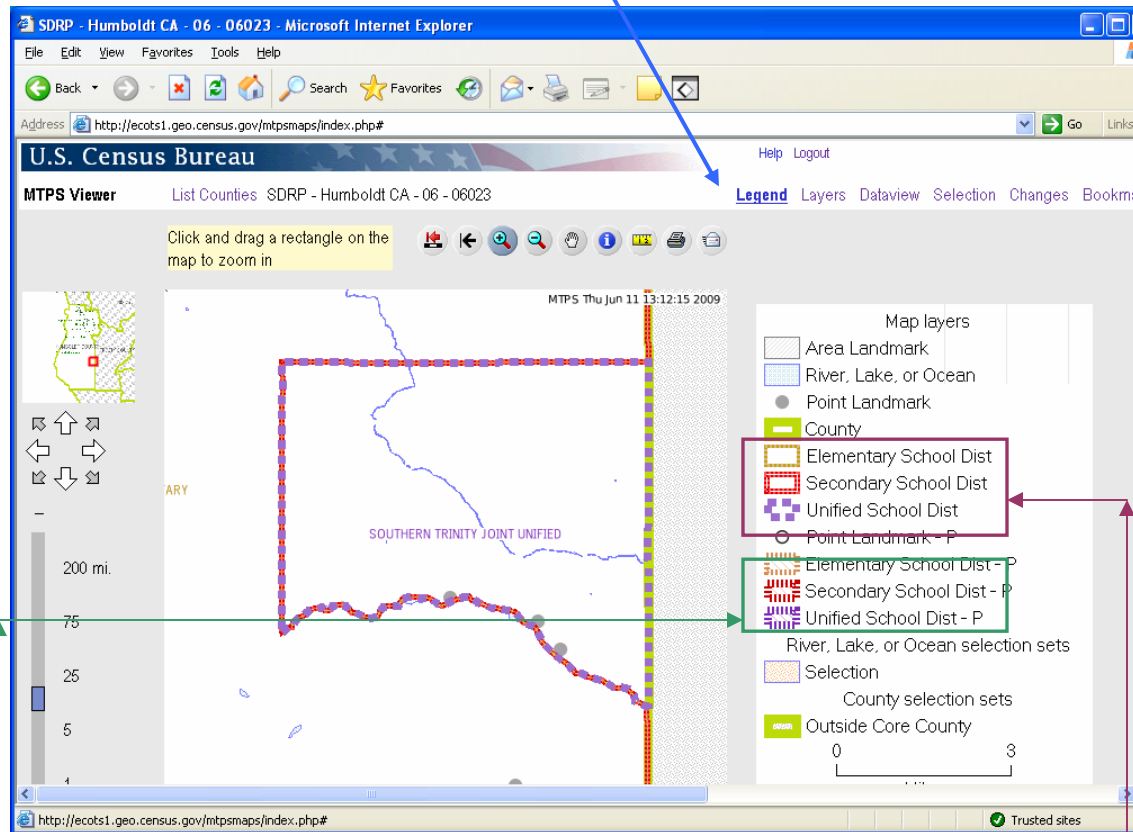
SDRP - Humboldt CA - 06 - 06023 - Microsoft Internet Explorer

File Edit View Favorites Tools Help

Back Search Favorites

Address http://ecots1.geo.census.gov/mtpsmaps/index.php# Go Links

U.S. Census Bureau

Help Logout

MTPS Viewer List Counties SDRP - Humboldt CA - 06 - 06023 Legend Layers Dataview Selection Changes Bookma

Click and drag a rectangle on the map to zoom in

MTPS Thu Jun 11 13:12:15 2009

ARY

SOUTHERN TRINITY JOINT UNIFIED

–

200 mi.

75

25

5

1

Map layers

Area Landmark

River, Lake, or Ocean

Point Landmark

County

Elementary School Dist

Secondary School Dist

Unified School Dist

Point Landmark - P

Elementary School Dist - P

Secondary School Dist - P

Unified School Dist - P

River, Lake, or Ocean selection sets

Selection

County selection sets

Outside Core County

0 3

http://ecots1.geo.census.gov/mtpsmaps/index.php#

Trusted sites